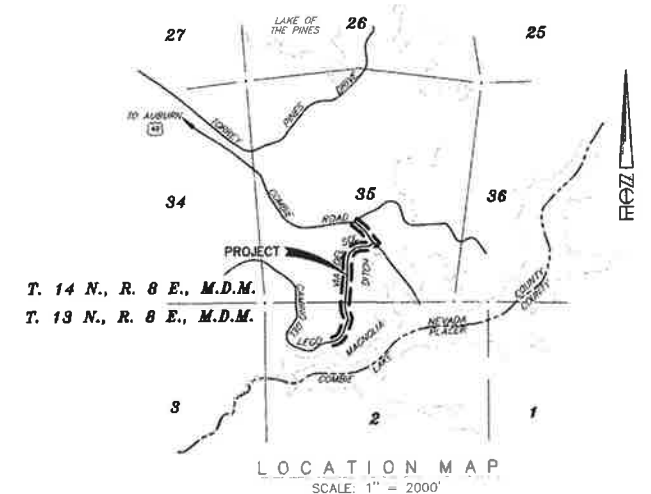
27

LAKE OF THE PINES

26

25

TO AUBURN

49

TORREY

PINES

DRIVE

COMBIE

ROAD

35

36

34

NORTH

PROJECT

SKI

MAGNOLIA

DITCH

CAMINO

DEL

LECO

MAGNOLIA

T. 14 N., R. 8 E., M.D.M.

T. 13 N., R. 8 E., M.D.M.

NEVADA

PLACER

COUNTY

COUNTY

COMBIE

LAKE

3

2

1

LOCATION MAP

SCALE: 1" = 2000'